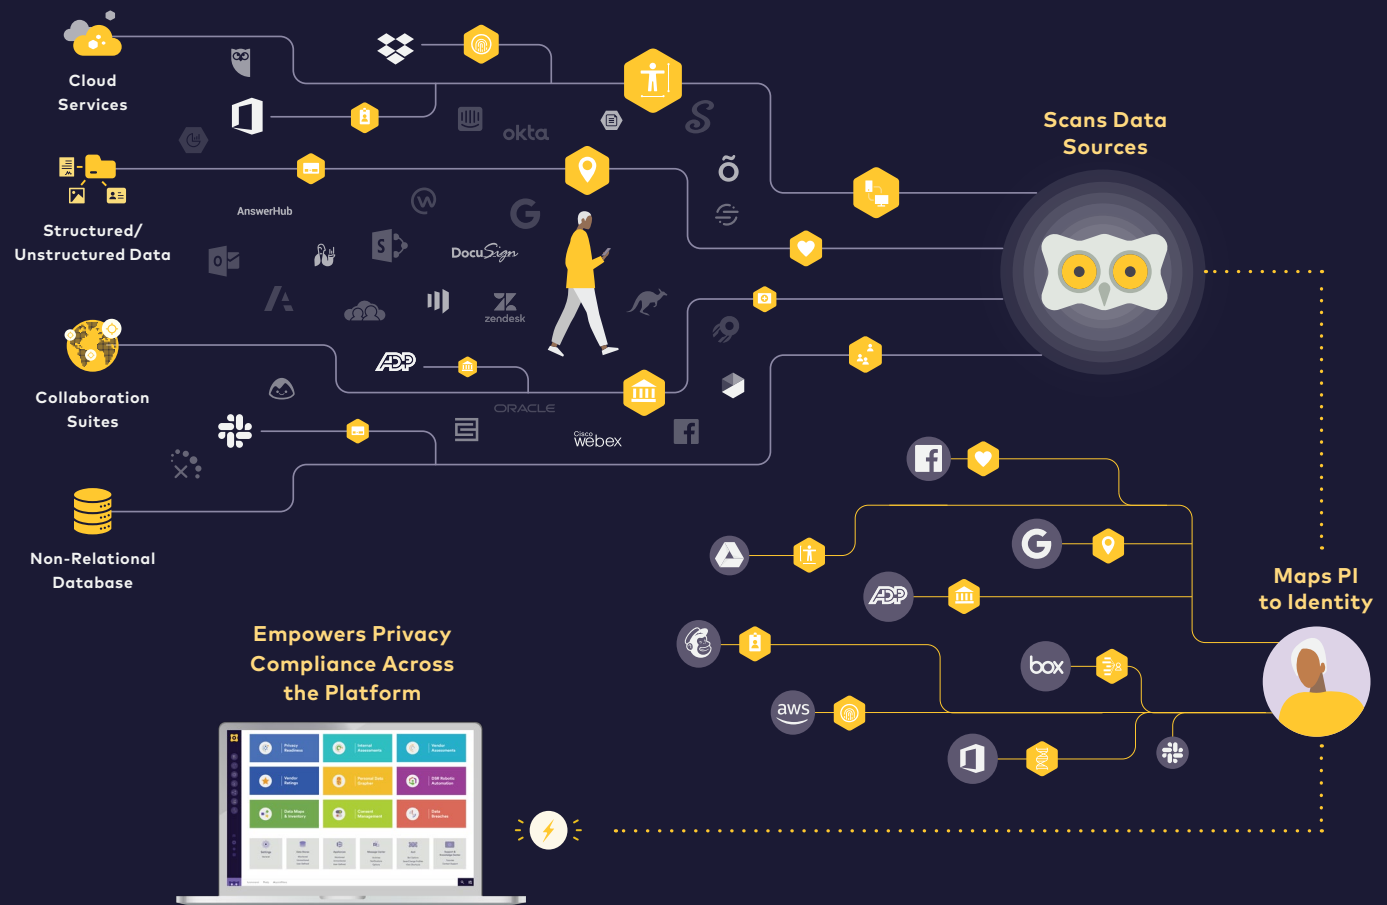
Cloud Services

Structured/ Unstructured Data

Collaboration Suites

Non-Relational Database

okta

AnswerHub

DocuSign

zendesk

ORACLE

Cisco webex

Scans Data Sources

Maps PI to Identity

box

aws

Empowers Privacy Compliance Across the Platform